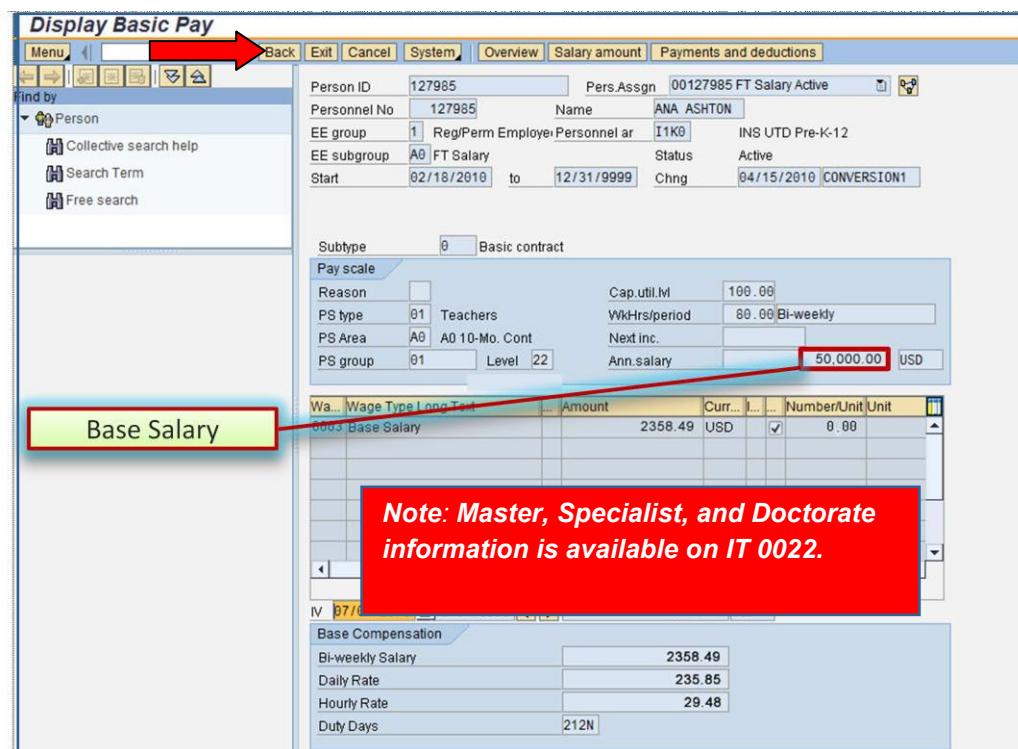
Display Basic Pay

Menu | Back | Exit | Cancel | System | Overview | Salary amount | Payments and deductions

Find by
Person
Collective search help
Search Term
Free search

| | | | |
|---|---|---|---|
| Person ID | 127985 | Pers.Assgn | 00127985 FT Salary Active |
| Personnel No | 127985 | Name | ANA ASHTON |
| EE group | 1 Reg/Perm Employe | Personnel ar | I1K0 INS UTD Pre-K-12 |
| EE subgroup | A0 FT Salary | Status | Active |
| Start | 02/18/2010 to 12/31/9999 | Chng | 04/15/2010 CONVERSION1 |

Subtype 0 Basic contract

Pay scale

| | | | |
|---|---|---|---|
| Reason | | Cap.util.lvl | 100.00 |
| PS type | 01 Teachers | WkHrs/period | 80.00 Bi-weekly |
| PS Area | A0 A0 10-Mo. Cont | Next inc. | |
| PS group | 01 Level 22 | Ann.salary | 50,000.00 USD |

Base Salary

| Wa... | Wage Type Long Text | ... | Amount | Curr... | I... | ... | Number/Unit | Unit |
|---|---|---|---|---|---|---|---|---|
| 0003 | Base Salary | | 2358.49 | USD | | ✓ | 0.00 | |

Note: Master, Specialist, and Doctorate information is available on IT 0022.

IV 07/0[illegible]

Base Compensation

| | |
|---|---|
| Bi-weekly Salary | 2358.49 |
| Daily Rate | 235.85 |
| Hourly Rate | 29.48 |
| Duty Days | 212N |